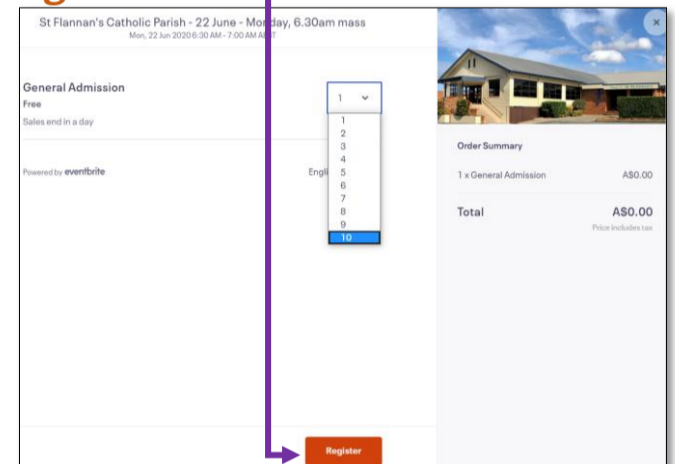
St Flannan's Catholic Parish - 22 June - Mo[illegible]day, 6.30am mass
Mon, 22 Jun 2020 6:30 AM - 7:00 AM A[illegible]T

General Admission
Free
Sales end in a day

1

1
2
3
4
5
6
7
8
9
10

Powered by eventbrite

Engli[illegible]

Order Summary

1 x General Admission A$0.00

Total A$0.00
Price includes tax

Register